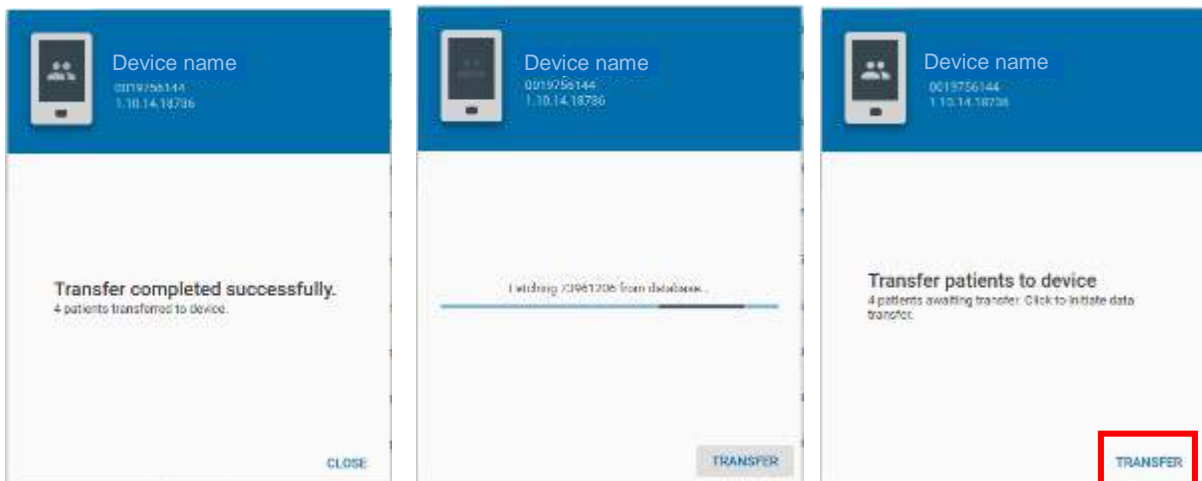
Device name
0019756144
1.10.14.18736

Transfer completed successfully.
4 patients transferred to device.

CLOSE

Device name
0019756144
1.10.14.18736

Fetching 23961206 from database...

TRANSFER

Device name
0019756144
1.10.14.18736

Transfer patients to device
4 patients awaiting transfer. Click to initiate data transfer.

TRANSFER